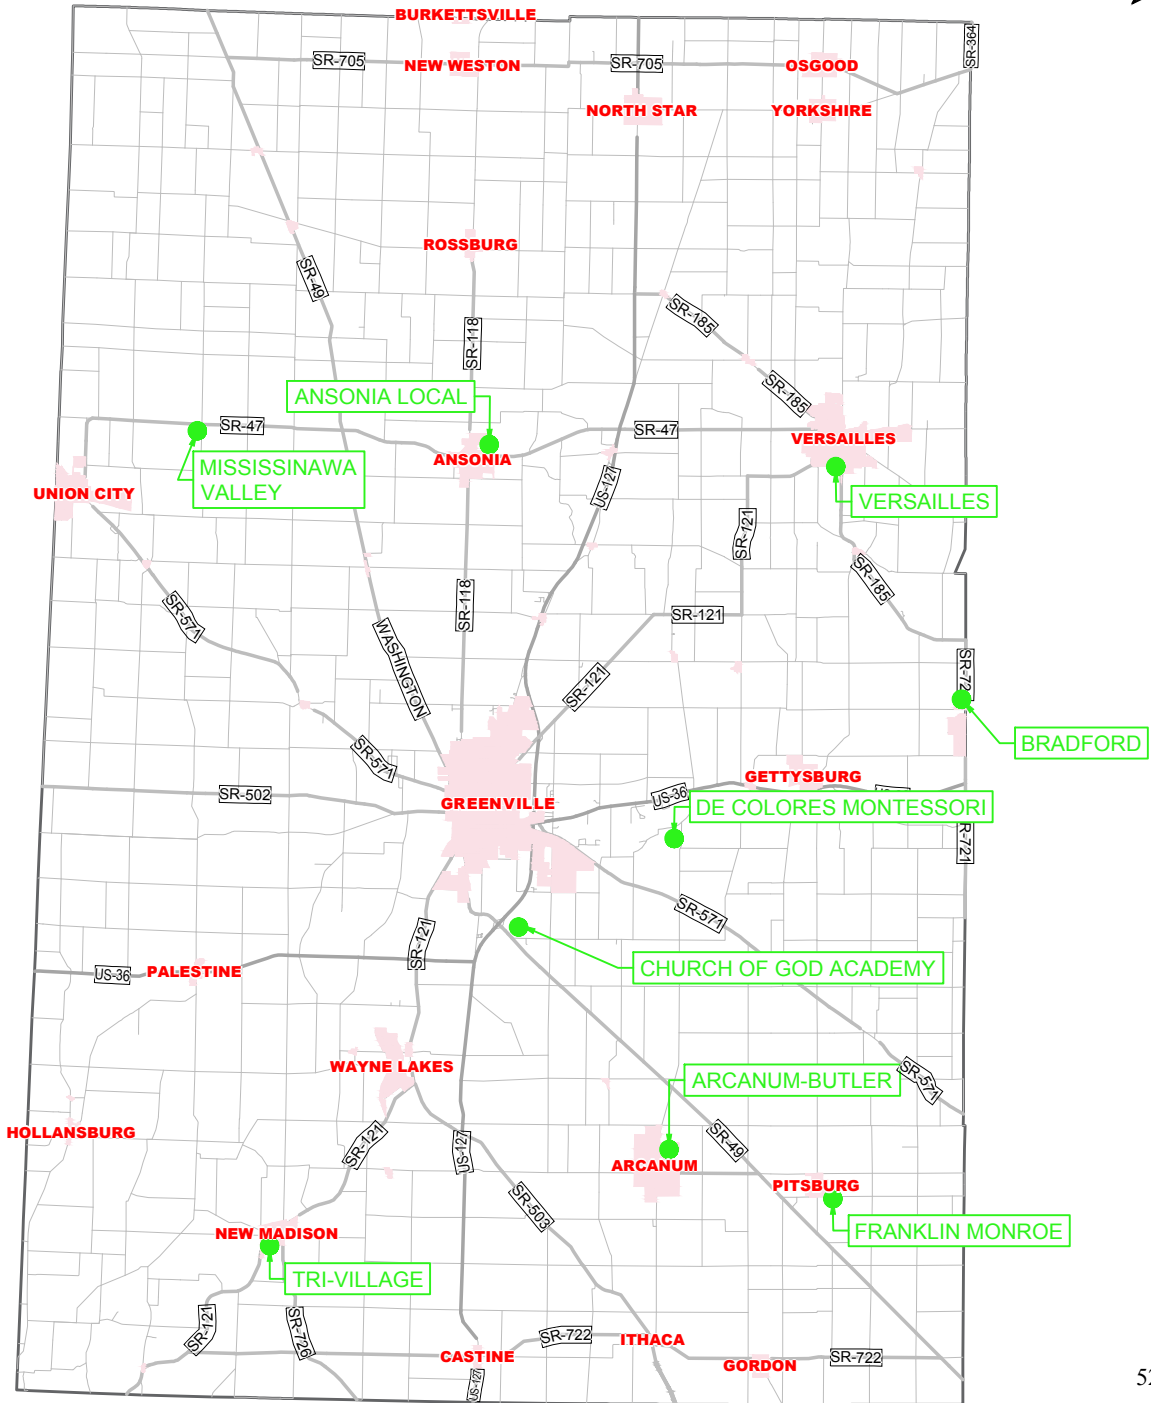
BURKETTSVILLE
SR-705
NEW WESTON
SR-705
OSGOOD
SR-364
NORTH STAR
YORKSHIRE
SR-49
ROSSBURG
SR-118
SR-185
SR-185
ANSONIA LOCAL
SR-47
SR-47
VERSAILLES
ANSONIA
MISSISSINAWA VALLEY
UNION CITY
US-127
SR-121
VERSAILLES
SR-185
SR-571
SR-118
WASHINGTON
SR-121
SR-121
SR-72
BRADFORD
SR-571
GETTYSBURG
SR-502
GREENVILLE
US-36
DE COLORES MONTESSORI
R-721
SR-571
CHURCH OF GOD ACADEMY
SR-121
US-36
PALESTINE
WAYNE LAKES
SR-571
ARCANUM-BUTLER
HOLLANSBURG
SR-121
US-127
SR-49
ARCANUM
PITSBURG
SR-503
FRANKLIN MONROE
NEW MADISON
TRI-VILLAGE
SR-121
SR-726
SR-722
ITHACA
CASTINE
GORDON
SR-722
US-127
5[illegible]